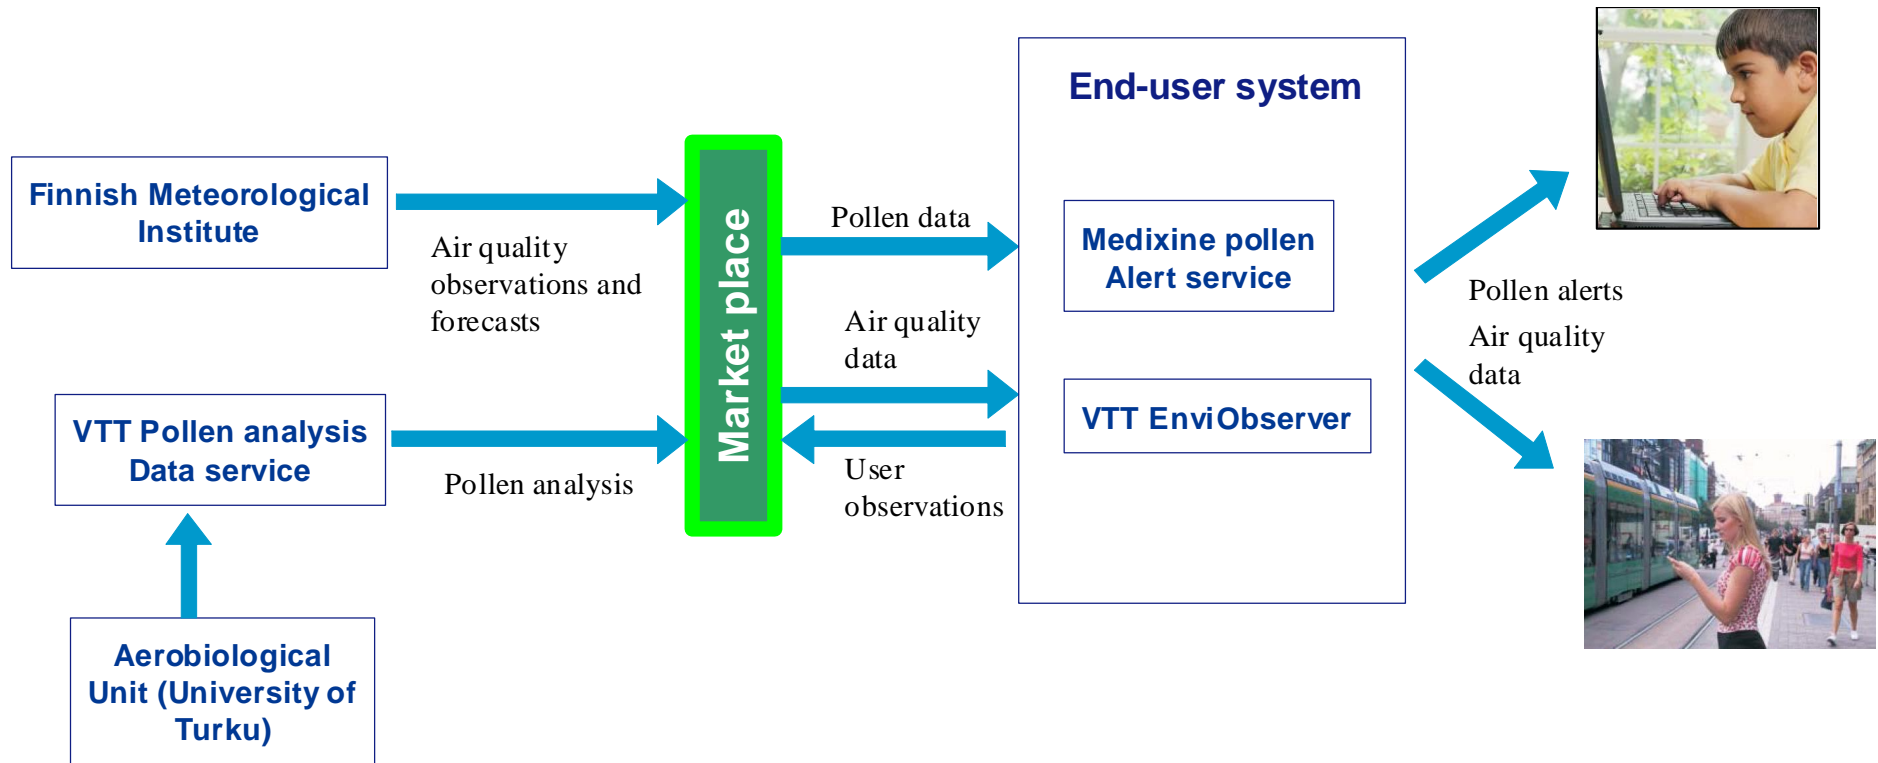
Finnish Meteorological Institute

Air quality observations and forecasts

VTT Pollen analysis Data service

Pollen analysis

Aerobiological Unit (University of Turku)

Market place

Pollen data

Air quality data

User observations

End-user system

Medixine pollen Alert service

VTT EnviObserver

Pollen alerts

Air quality data